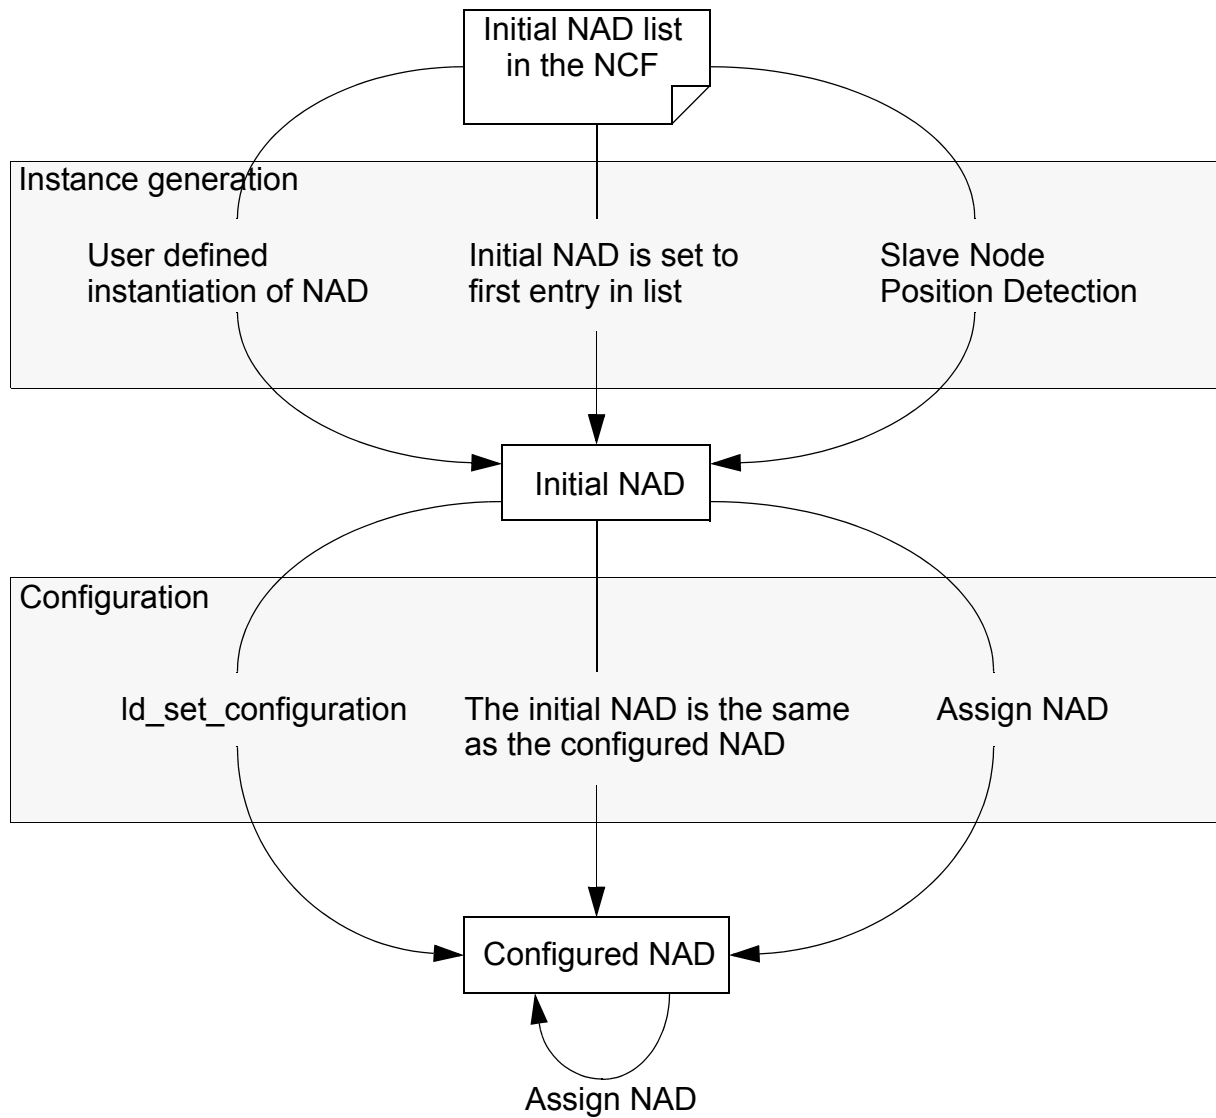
Initial NAD list in the NCF

Instance generation

User defined instantiation of NAD

Initial NAD is set to first entry in list

Slave Node Position Detection

Initial NAD

Configuration

Id_set_configuration

The initial NAD is the same as the configured NAD

Assign NAD

Configured NAD

Assign NAD